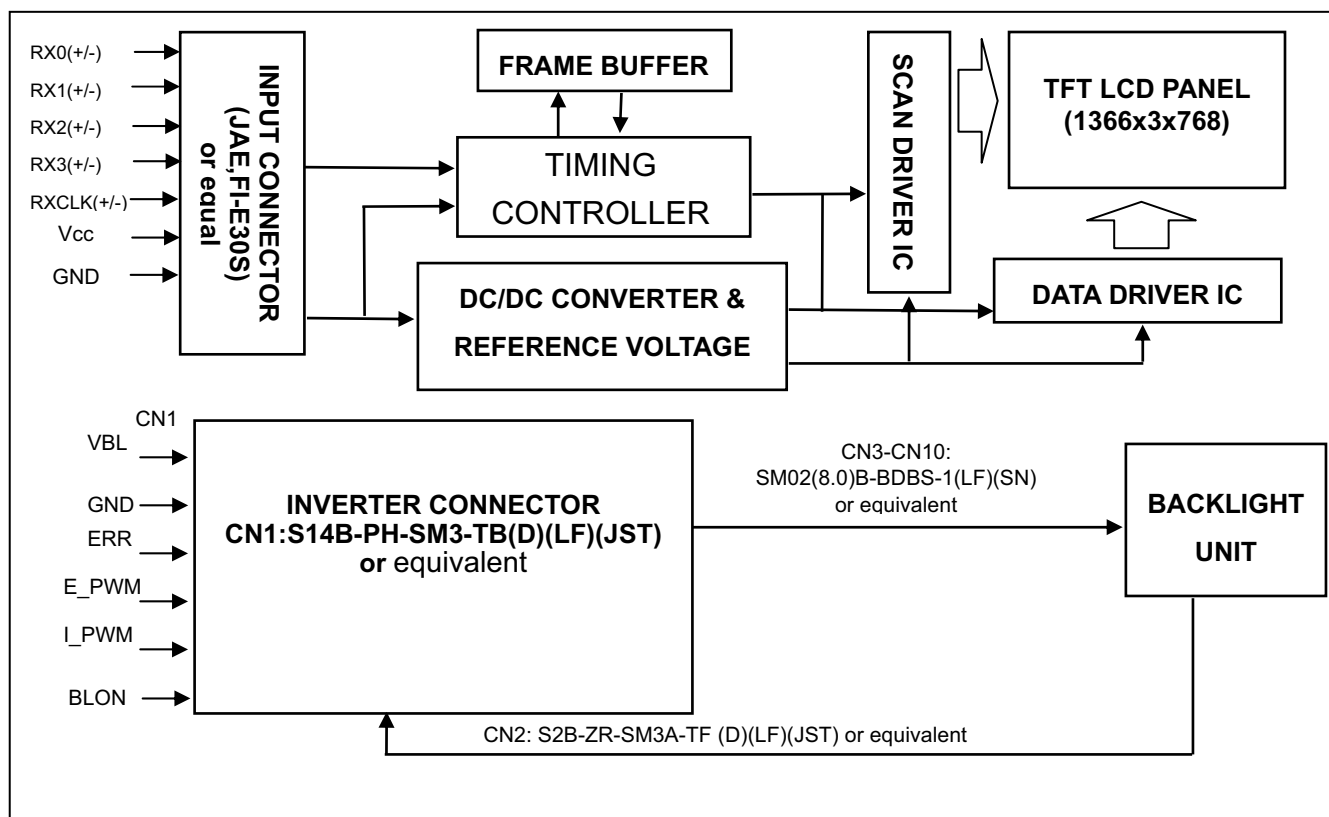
RX0(+/-)
RX1(+/-)
RX2(+/-)
RX3(+/-)
RXCLK(+/-)
Vcc
GND

INPUT CONNECTOR (JAE,FI-E30S) or equal

FRAME BUFFER

TIMING CONTROLLER

SCAN DRIVER IC

TFT LCD PANEL (1366x3x768)

DC/DC CONVERTER & REFERENCE VOLTAGE

DATA DRIVER IC

CN1
VBL
GND
ERR
E_PWM
I_PWM
BLON

INVERTER CONNECTOR
CN1:S14B-PH-SM3-TB(D)(LF)(JST)
or equivalent

CN3-CN10:
SM02(8.0)B-BDBS-1(LF)(SN)
or equivalent

BACKLIGHT UNIT

CN2: S2B-ZR-SM3A-TF (D)(LF)(JST) or equivalent